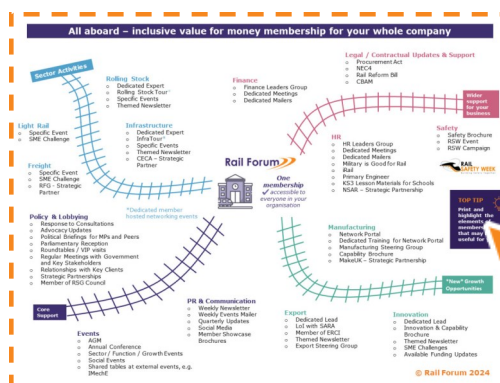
All aboard – inclusive value for money membership for your whole company

Sector Activities

Rolling Stock
Dedicated Expert
Rolling Stock Tour*
Specific Events
Themed Newsletter

Finance
Finance Leaders Group
Dedicated Meetings
Dedicated Mailers

Legal / Contractual Updates & Support
Procurement Act
NEC4
Rail Reform Bill
CBAM

Wider support for your business

Light Rail
Specific Event
SME Challenge

Infrastructure
Dedicated Expert
InfraTour*
Specific Events
Themed Newsletter
CECA – Strategic Partner

HR
HR Leaders Group
Dedicated Meetings
Dedicated Mailers
Military is Good for Rail
iRail
Primary Engineer
KS3 Lesson Materials for Schools
NSAR – Strategic Partnership

Safety
Safety Brochure
RSW Event
RSW Campaign

RAIL SAFETY WEEK

Freight
Specific Event
SME Challenge
RFG – Strategic Partner

Rail Forum

One membership
✓ accessible to everyone in your organisation

TOP TIP
Print and highlight the elements of membership that may be useful for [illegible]

Policy & Lobbying
Response to Consultations
Advocacy Updates
Political Briefings for MPs and Peers
Parliamentary Reception
Roundtables / VIP visits
Regular Meetings with Government and Key Stakeholders
Relationships with Key Clients
Strategic Partnerships
Member of RSG Council

*Dedicated member hosted networking events

Manufacturing
Network Portal
Dedicated Training for Network Portal
Manufacturing Steering Group
Capability Brochure
MakeUK – Strategic Partnership

*New* Growth Opportunities

Core Support

PR & Communication
Weekly Newsletter
Weekly Events Mailer
Quarterly Updates
Social Media
Member Showcase Brochures

Export
Dedicated Lead
LoI with SARA
Member of ERCI
Themed Newsletter
Export Steering Group

Innovation
Dedicated Lead
Innovation & Capability Brochure
Themed Newsletter
SME Challenges
Available Funding Updates

Events
AGM
Annual Conference
Sector / Function / Growth Events
Social Events
Shared tables at external events, e.g. IMechE

© Rail Forum 2024